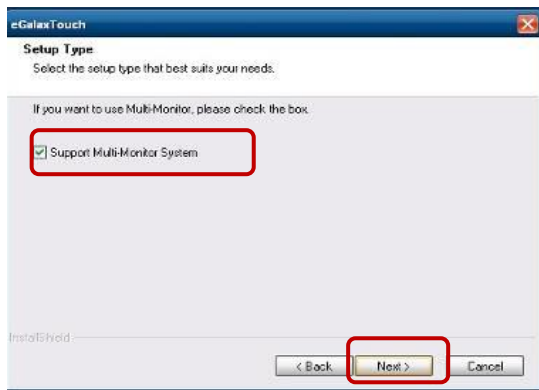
eGalaxTouch

Setup Type

Select the setup type that best suits your needs.

If you want to use Multi-Monitor, please check the box.

Support Multi-Monitor System

InstallShield

< Back

Next >

Cancel